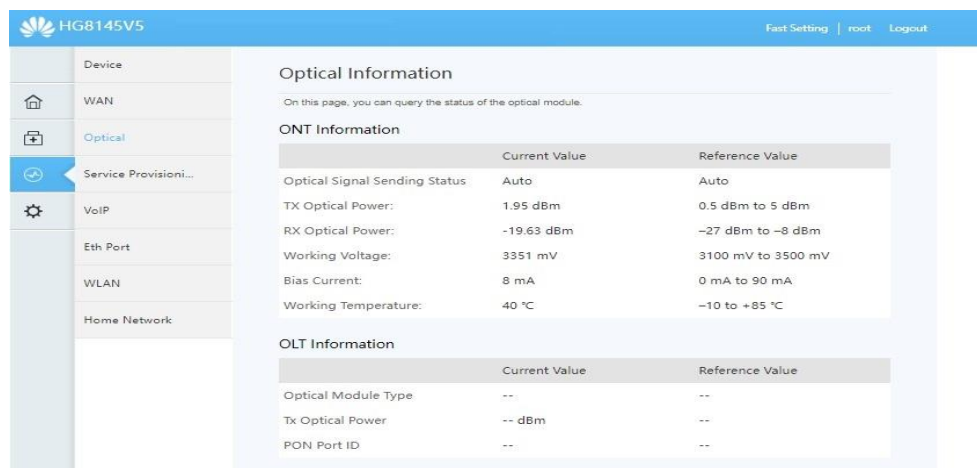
HG8145V5

Fast Setting | root Logout

Device
WAN
Optical
Service Provisioni...
VoIP
Eth Port
WLAN
Home Network

Optical Information

On this page, you can query the status of the optical module.

ONT Information

| | Current Value | Reference Value |
|---|---|---|
| Optical Signal Sending Status | Auto | Auto |
| TX Optical Power: | 1.95 dBm | 0.5 dBm to 5 dBm |
| RX Optical Power: | -19.63 dBm | –27 dBm to –8 dBm |
| Working Voltage: | 3351 mV | 3100 mV to 3500 mV |
| Bias Current: | 8 mA | 0 mA to 90 mA |
| Working Temperature: | 40 °C | –10 to +85 °C |

OLT Information

| | Current Value | Reference Value |
|---|---|---|
| Optical Module Type | -- | -- |
| Tx Optical Power | -- dBm | -- |
| PON Port ID | -- | -- |